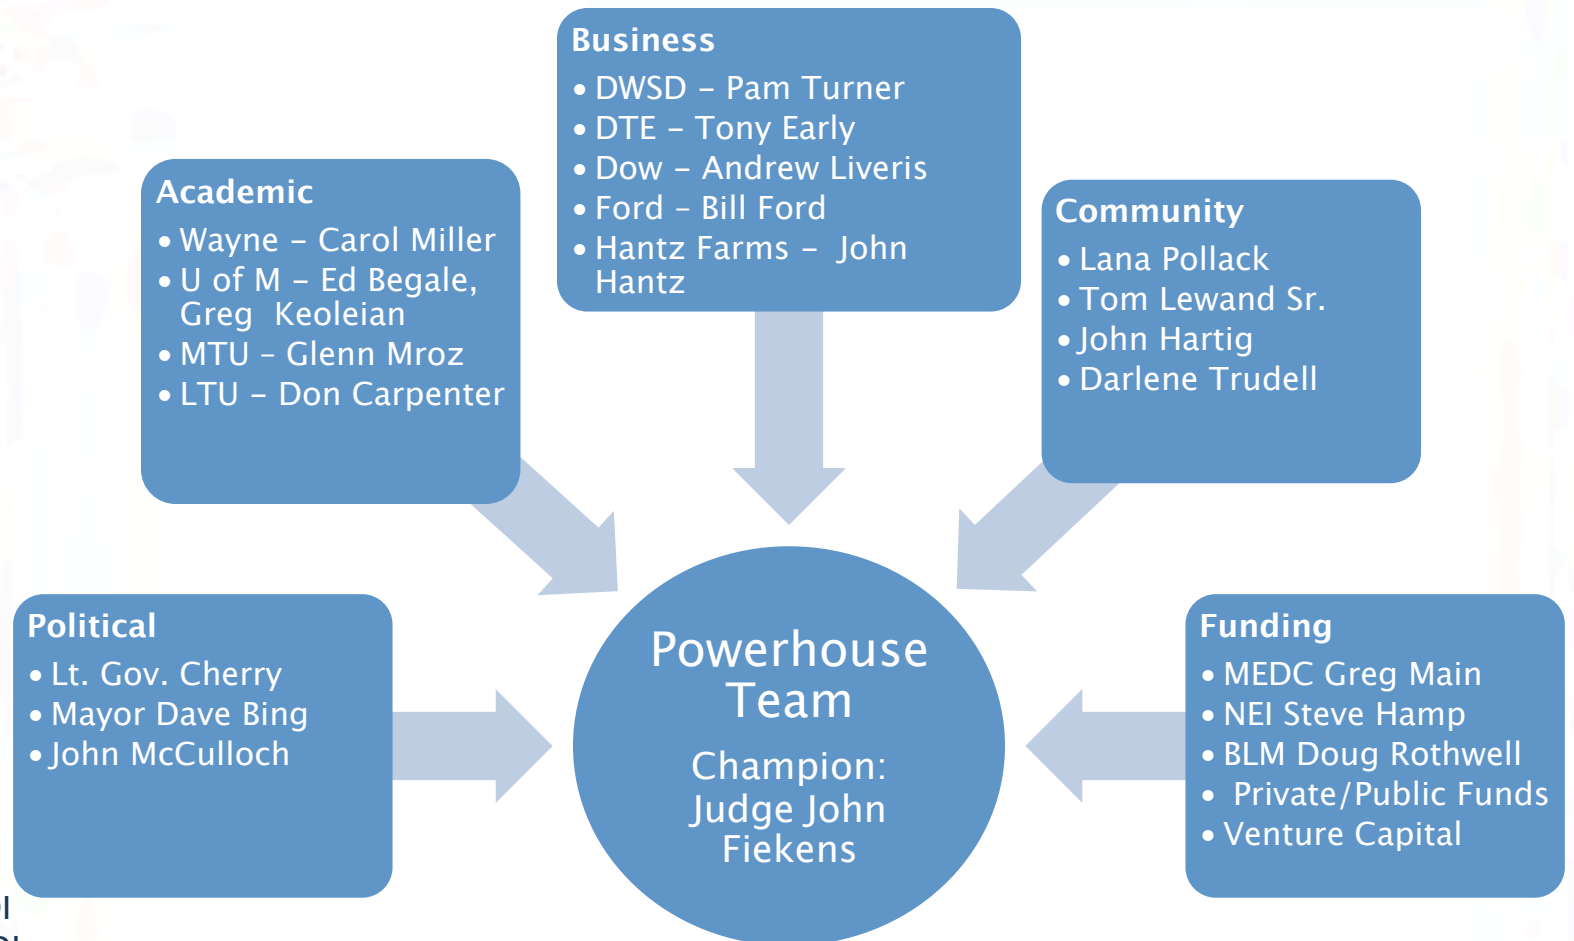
Business
• DWSD – Pam Turner
• DTE – Tony Early
• Dow – Andrew Liveris
• Ford – Bill Ford
• Hantz Farms – John Hantz

Academic
• Wayne – Carol Miller
• U of M – Ed Begale, Greg Keoleian
• MTU – Glenn Mroz
• LTU – Don Carpenter

Community
• Lana Pollack
• Tom Lewand Sr.
• John Hartig
• Darlene Trudell

Political
• Lt. Gov. Cherry
• Mayor Dave Bing
• John McCulloch

Powerhouse Team

Champion: Judge John Fiekens

Funding
• MEDC Greg Main
• NEI Steve Hamp
• BLM Doug Rothwell
• Private/Public Funds
• Venture Capital